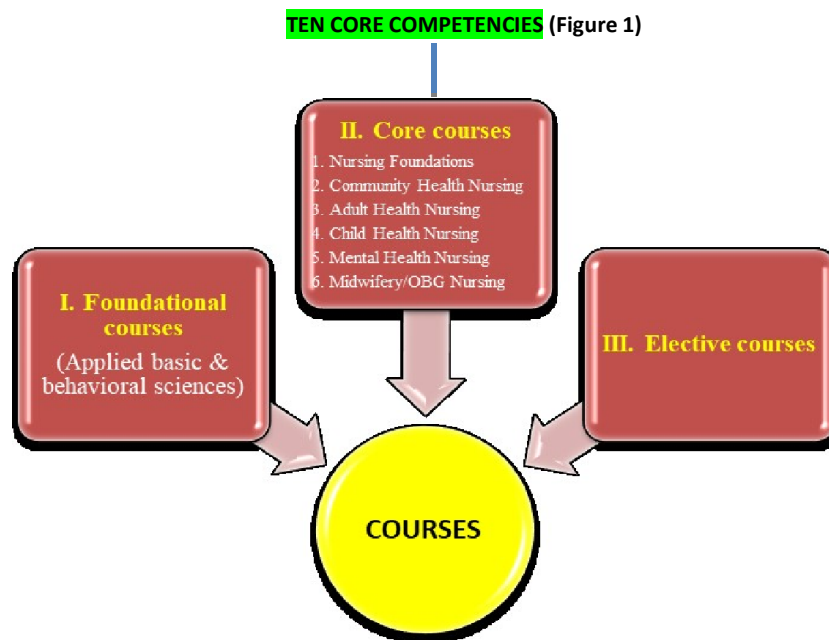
TEN CORE COMPETENCIES (Figure 1)

II. Core courses

1. Nursing Foundations
2. Community Health Nursing
3. Adult Health Nursing
4. Child Health Nursing
5. Mental Health Nursing
6. Midwifery/OBG Nursing

I. Foundational courses

(Applied basic & behavioral sciences)

III. Elective courses

COURSES